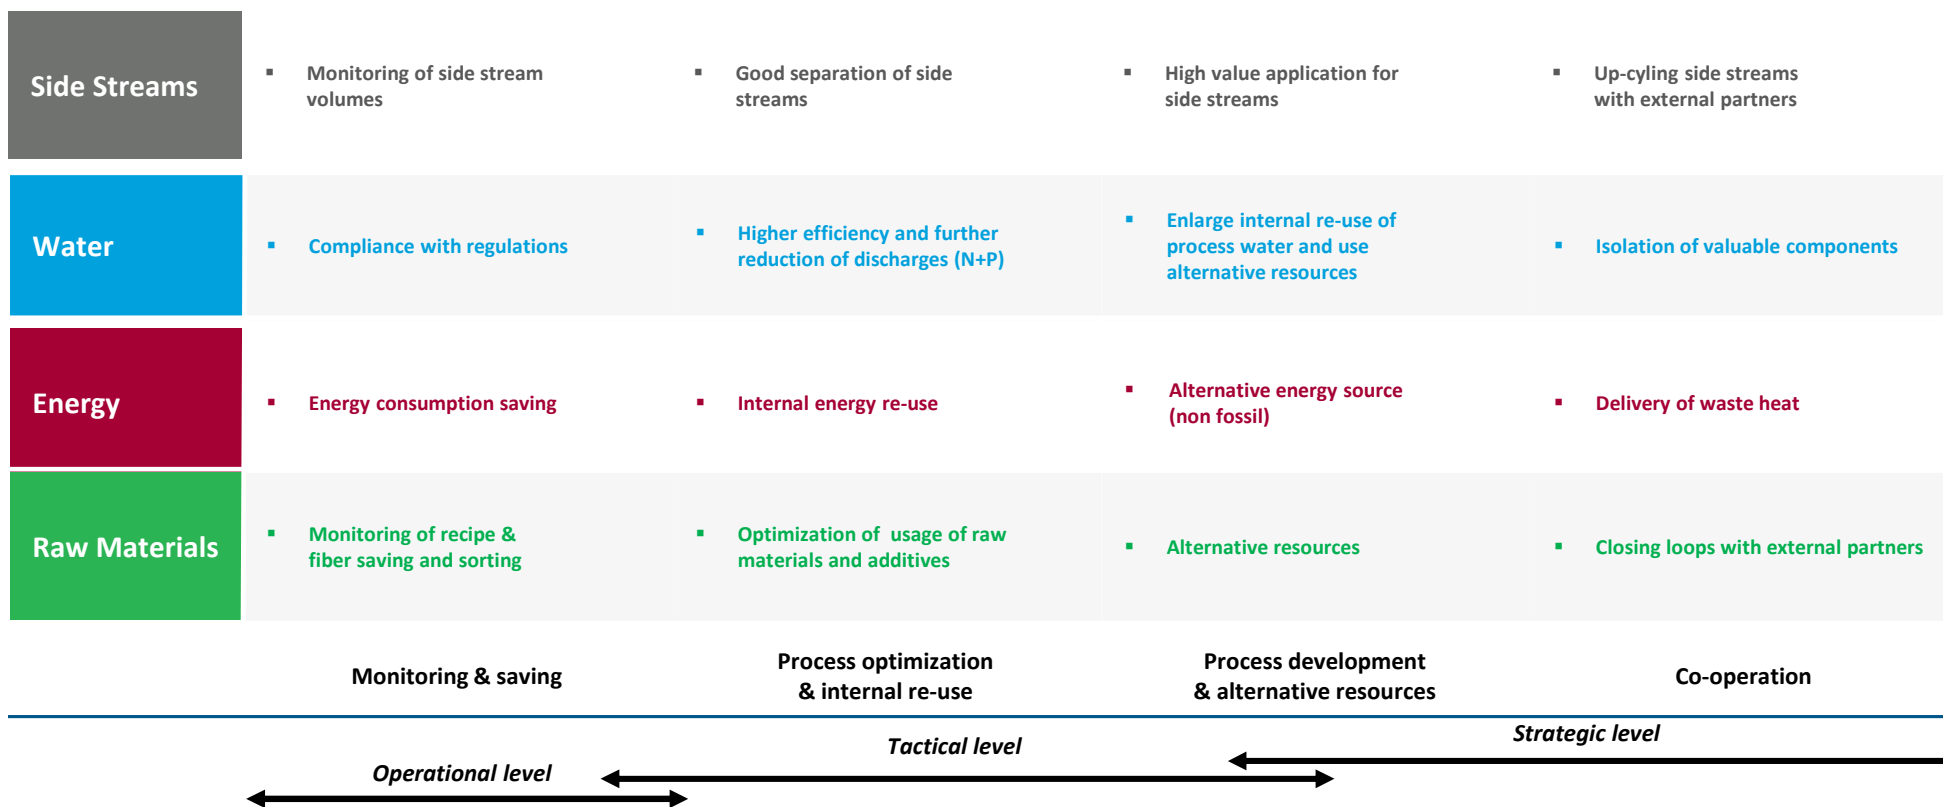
| | | | | |
|---|---|---|---|---|
| Side Streams | ▪ Monitoring of side stream volumes | ▪ Good separation of side streams | ▪ High value application for side streams | ▪ Up-cyling side streams with external partners |
| Water | ▪ Compliance with regulations | ▪ Higher efficiency and further reduction of discharges (N+P) | ▪ Enlarge internal re-use of process water and use alternative resources | ▪ Isolation of valuable components |
| Energy | ▪ Energy consumption saving | ▪ Internal energy re-use | ▪ Alternative energy source (non fossil) | ▪ Delivery of waste heat |
| Raw Materials | ▪ Monitoring of recipe & fiber saving and sorting | ▪ Optimization of usage of raw materials and additives | ▪ Alternative resources | ▪ Closing loops with external partners |
| | Monitoring & saving | Process optimization & internal re-use | Process development & alternative resources | Co-operation |

Operational level

Tactical level

Strategic level